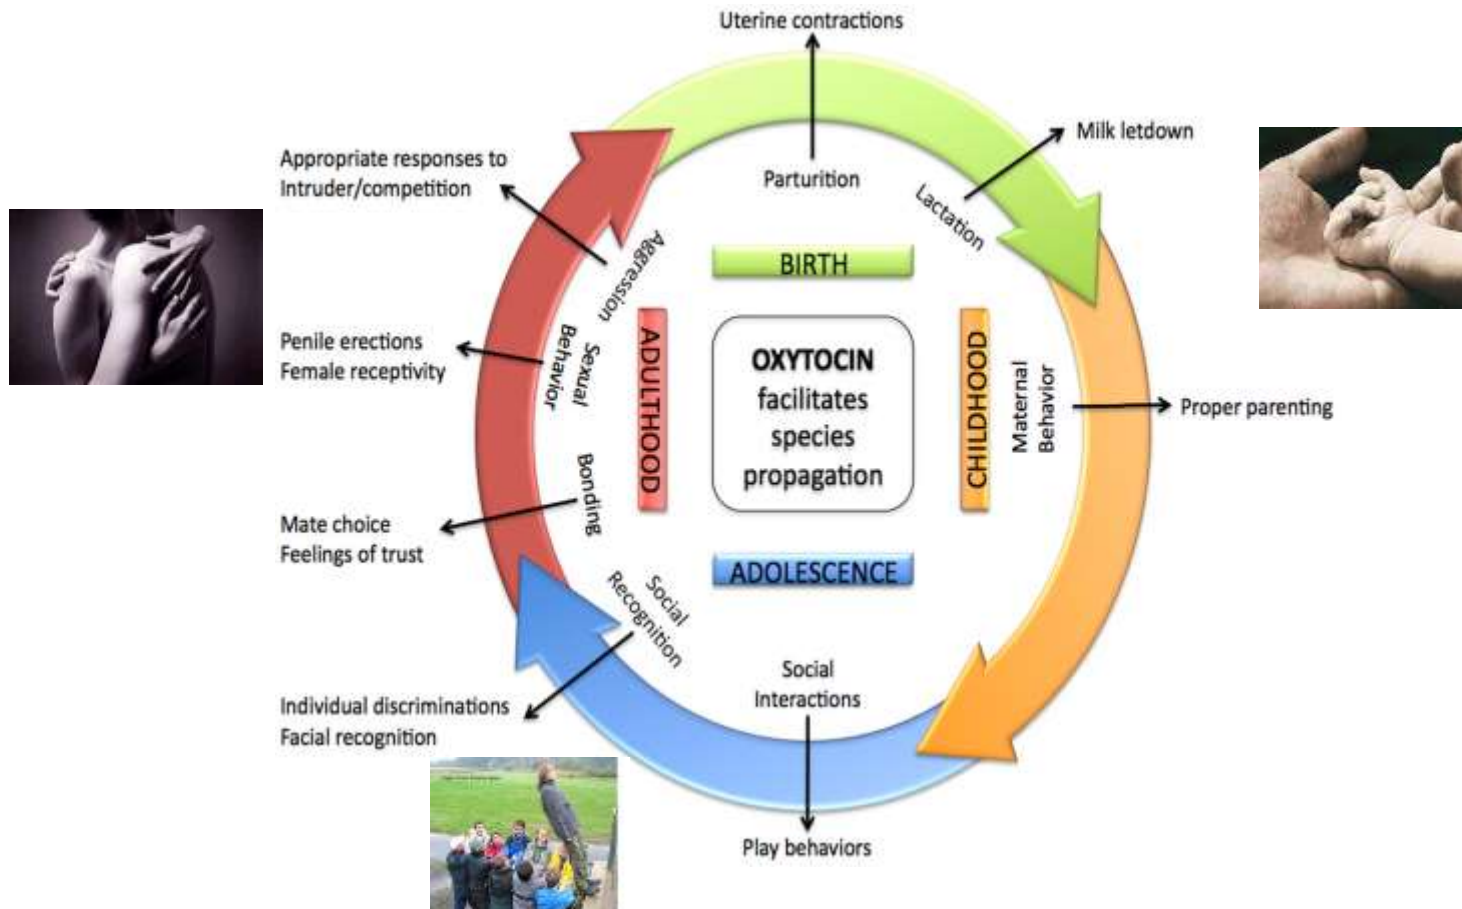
Uterine contractions

Milk letdown

Appropriate responses to Intruder/competition

Parturition

Lactation

Aggression

BIRTH

Penile erections
Female receptivity

Sexual Behavior

ADULTHOOD

OXYTOCIN facilitates species propagation

CHILDHOOD

Maternal Behavior

Proper parenting

Bonding

Mate choice
Feelings of trust

ADOLESCENCE

Social Recognition

Individual discriminations
Facial recognition

Social Interactions

Play behaviors